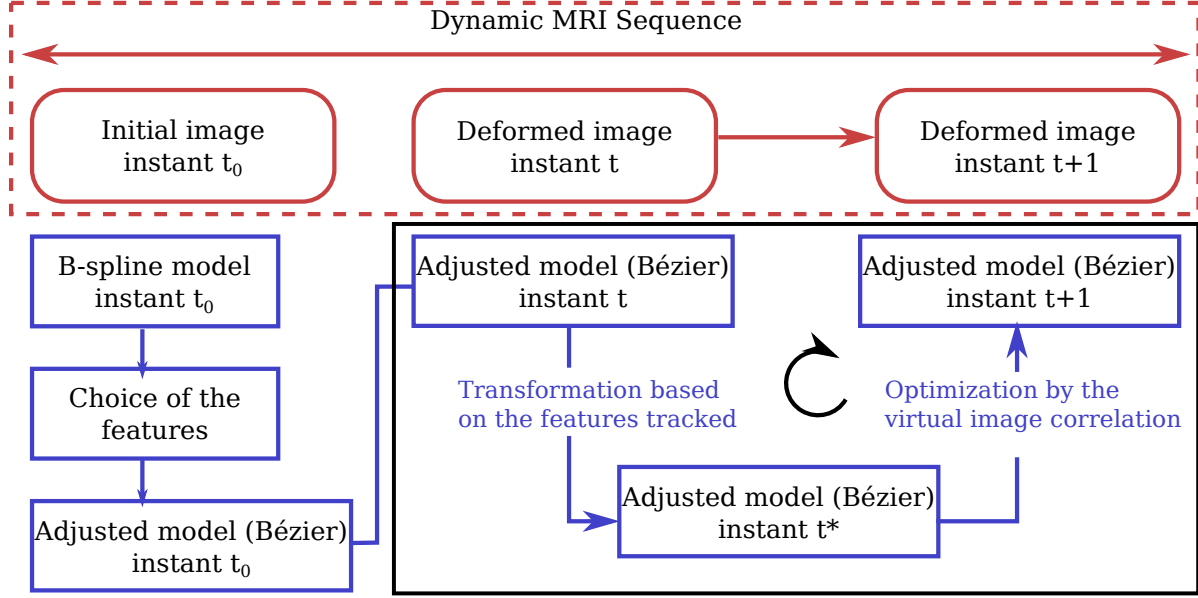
Dynamic MRI Sequence

Initial image instant $t_0$

Deformed image instant t

Deformed image instant t+1

B-spline model instant $t_0$

Choice of the features

Adjusted model (Bézier) instant $t_0$

Adjusted model (Bézier) instant t

Adjusted model (Bézier) instant t+1

Transformation based on the features tracked

Optimization by the virtual image correlation

Adjusted model (Bézier) instant t*